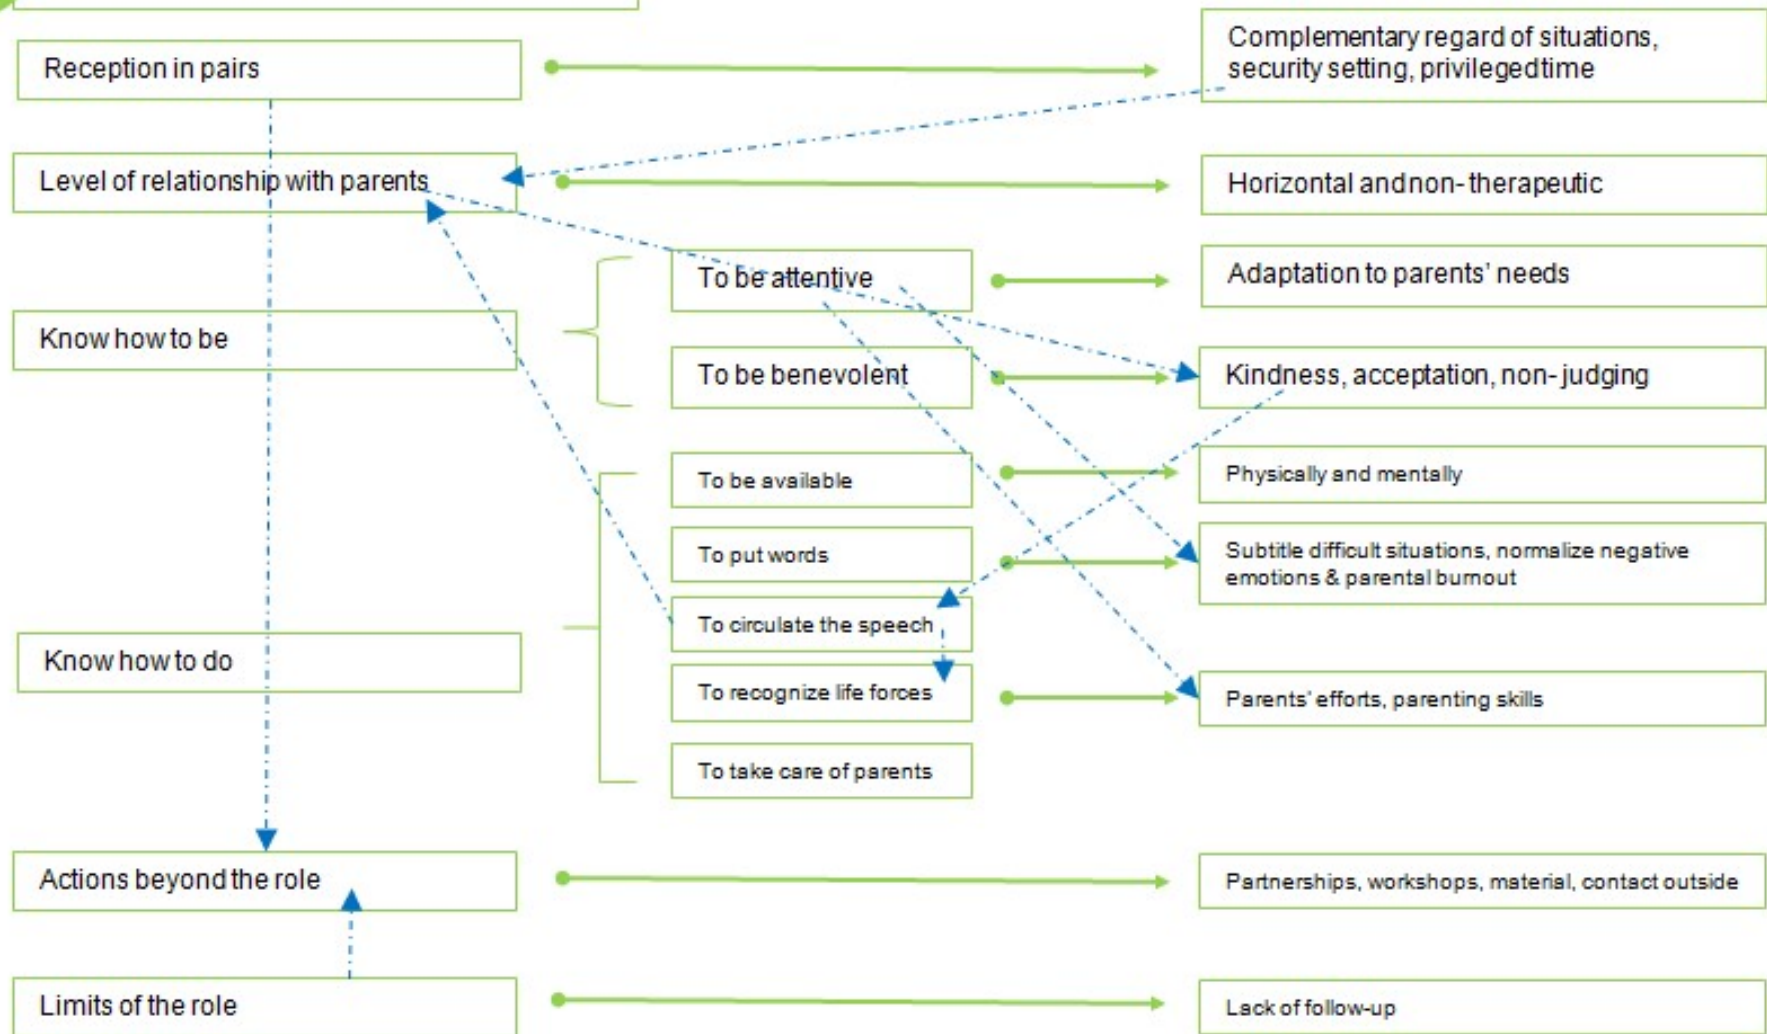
Reception in pairs

Complementary regard of situations, security setting, privilegedtime

Level of relationship with parents

Horizontal andnon- therapeutic

To be attentive

Adaptation to parents' needs

Know how to be

To be benevolent

Kindness, acceptation, non-judging

To be available

Physically and mentally

To put words

Subtitle difficult situations, normalize negative emotions & parental burnout

To circulate the speech

Know how to do

To recognize life forces

Parents' efforts, parenting skills

To take care of parents

Actions beyond the role

Partnerships, workshops, material, contact outside

Limits of the role

Lack of follow-up